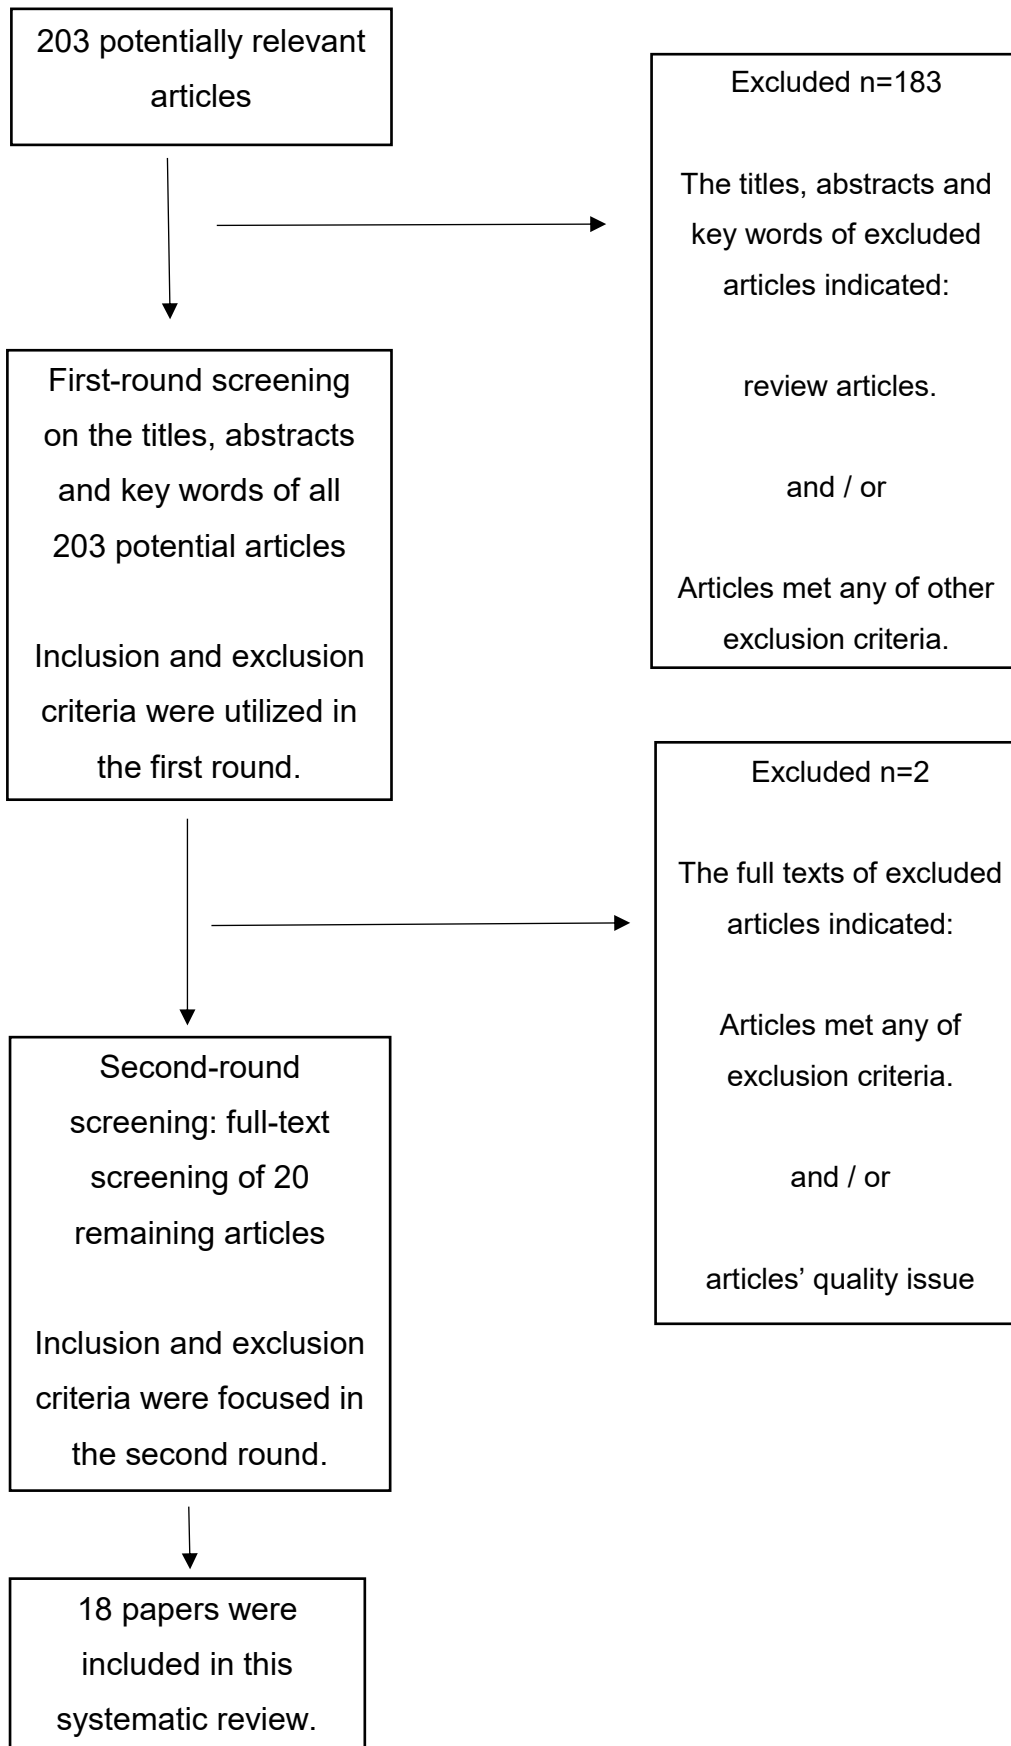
203 potentially relevant articles

Excluded n=183

The titles, abstracts and key words of excluded articles indicated:

review articles.

and / or

Articles met any of other exclusion criteria.

First-round screening on the titles, abstracts and key words of all 203 potential articles

Inclusion and exclusion criteria were utilized in the first round.

Excluded n=2

The full texts of excluded articles indicated:

Articles met any of exclusion criteria.

and / or

articles' quality issue

Second-round screening: full-text screening of 20 remaining articles

Inclusion and exclusion criteria were focused in the second round.

18 papers were included in this systematic review.